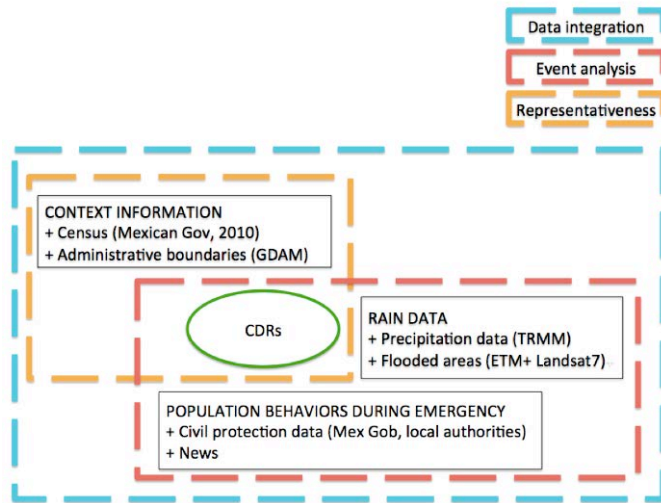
Data integration

Event analysis

Representativeness

CONTEXT INFORMATION
+ Census (Mexican Gov, 2010)
+ Administrative boundaries (GDAM)

CDRs

RAIN DATA
+ Precipitation data (TRMM)
+ Flooded areas (ETM+ Landsat7)

POPULATION BEHAVIORS DURING EMERGENCY
+ Civil protection data (Mex Gob, local authorities)
+ News